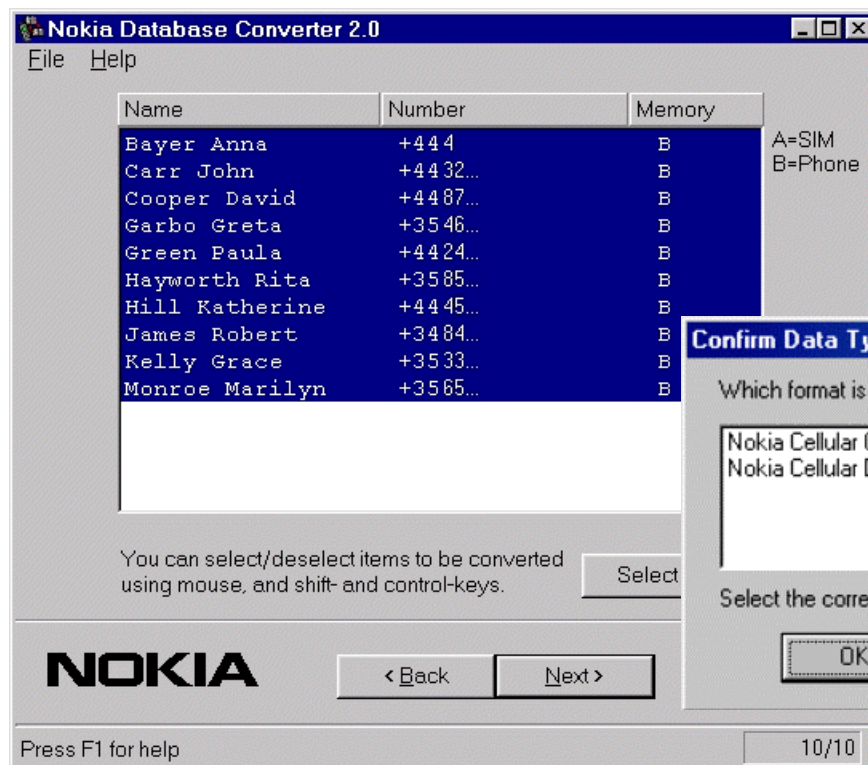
Nokia Database Converter 2.0

File Help

| Name | Number | Memory |
|---|---|---|
| Bayer Anna | +444 | B |
| Carr John | +4432... | B |
| Cooper David | +4487... | B |
| Garbo Greta | +3546... | B |
| Green Paula | +4424... | B |
| Hayworth Rita | +3585... | B |
| Hill Katherine | +4445... | B |
| James Robert | +3484... | B |
| Kelly Grace | +3533... | B |
| Monroe Marilyn | +3565... | B |

A=SIM
B=Phone

You can select/deselect items to be converted using mouse, and shift- and control-keys.

Select

NOKIA

< Back

Next >

Confirm Data Ty

Which format is

Nokia Cellular
Nokia Cellular

Select the corre

OK

Press F1 for help

10/10